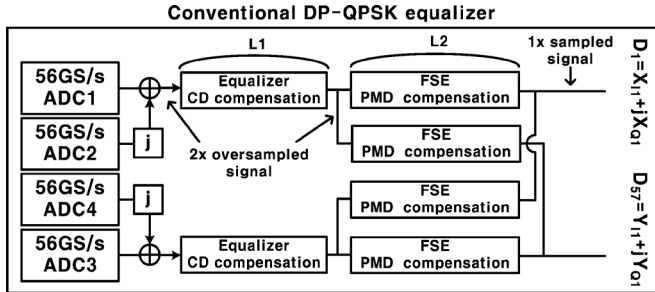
Conventional DP-QPSK equalizer

L1

L2

1x sampled signal

56GS/s ADC1

56GS/s ADC2

j

56GS/s ADC4

j

56GS/s ADC3

Equalizer CD compensation

Equalizer CD compensation

2x oversampled signal

FSE PMD compensation

FSE PMD compensation

FSE PMD compensation

FSE PMD compensation

$D_1=X_{I1}+jX_{Q1}$

$D_{57}=Y_{I1}+jY_{Q1}$